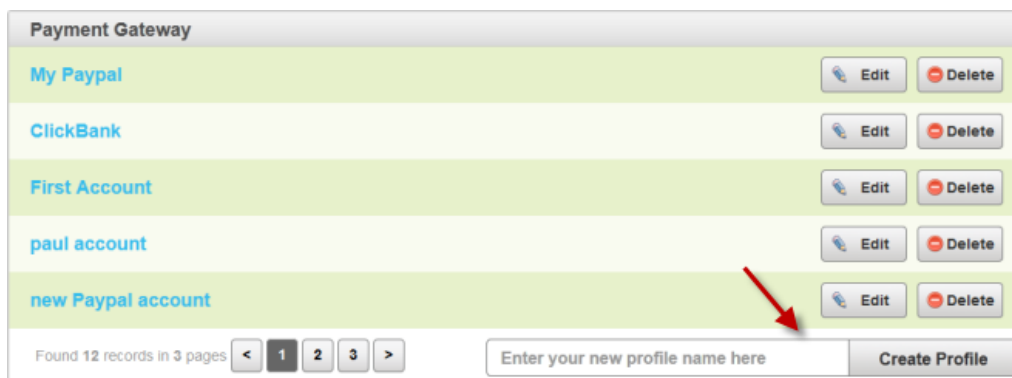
Payment Gateway

| | | |
|---|---|---|
| My Paypal | Edit | Delete |
| ClickBank | Edit | Delete |
| First Account | Edit | Delete |
| paul account | Edit | Delete |
| new Paypal account | Edit | Delete |

Found **12** records in **3** pages < 1 2 3 >

Enter your new profile name here

Create Profile